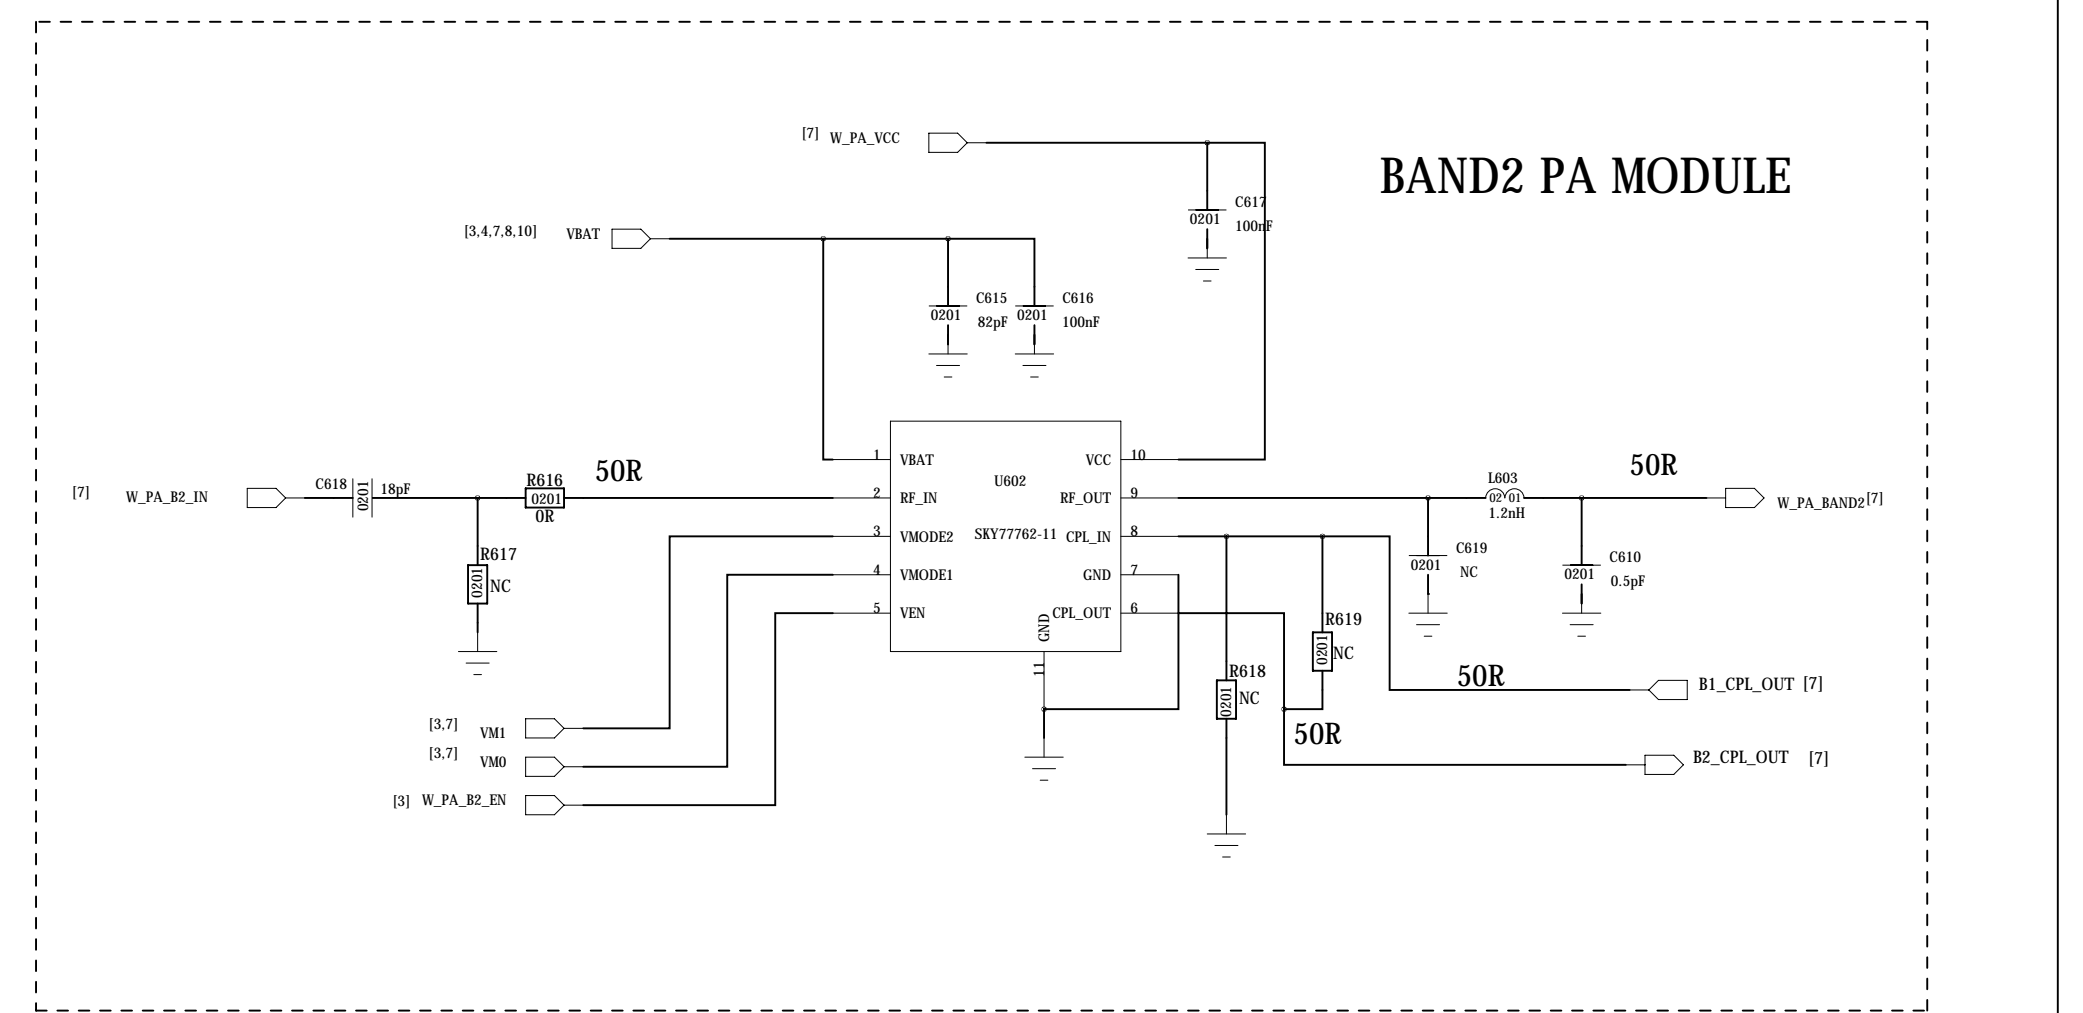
BAND2 PA MODULE

[7] W_PA_VCC

C617
0201
100nF

[3,4,7,8,10] VBAT

C615
0201
82pF

C616
0201
100nF

[7] W_PA_B2_IN

C618
0201
18pF

R616
0201
0R

50R

R617
0201
NC

U602
SKY77762-11

1 VBAT
2 RF_IN
3 VMODE2
4 VMODE1
5 VEN
10 VCC
9 RF_OUT
8 CPL_IN
7 GND
6 CPL_OUT
GND
11

L603
02 01
1.2nH

50R

W_PA_BAND2[7]

C619
0201
NC

C610
0201
0.5pF

R619
0201
NC

R618
0201
NC

50R

B1_CPL_OUT [7]

50R

B2_CPL_OUT [7]

[3,7] VM1
[3,7] VM0
[3] W_PA_B2_EN